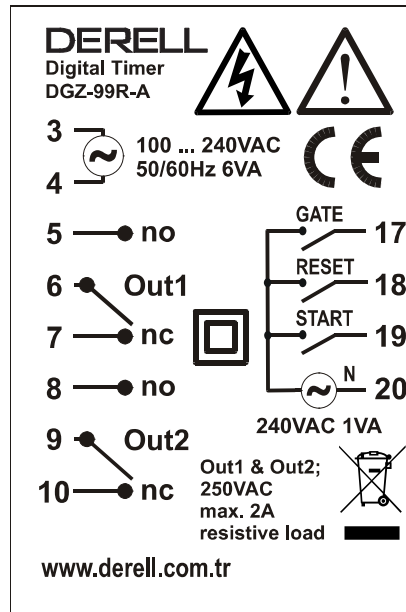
DERELL
Digital Timer
DGZ-99R-A

3
4
100 ... 240VAC
50/60Hz 6VA

CE

5 no
6 Out1
7 nc
8 no
9 Out2
10 nc

GATE 17
RESET 18
START 19
N 20

240VAC 1VA

Out1 & Out2;
250VAC
max. 2A
resistive load

www.derell.com.tr